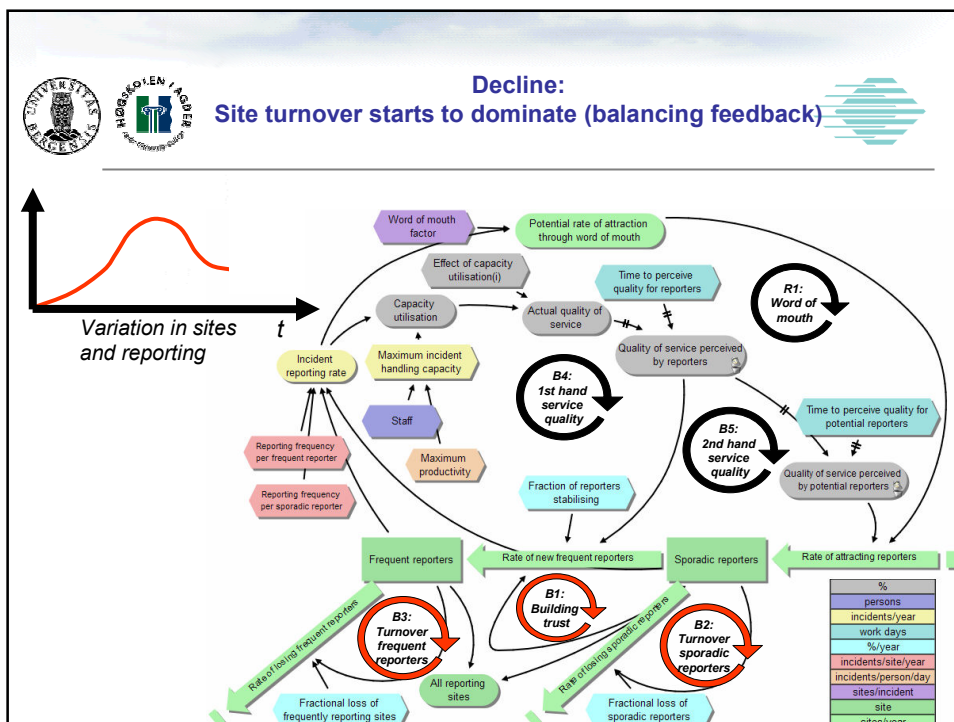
UNIVERSITAS BERGENSIS

HØGSKOLEN I AGDER

Decline:
Site turnover starts to dominate (balancing feedback)

Variation in sites and reporting

t

Word of mouth factor

Potential rate of attraction through word of mouth

Effect of capacity utilisation(i)

Time to perceive quality for reporters

R1: Word of mouth

Capacity utilisation

Actual quality of service

Quality of service perceived by reporters

Incident reporting rate

Maximum incident handling capacity

B4: 1st hand service quality

Staff

B5: 2nd hand service quality

Time to perceive quality for potential reporters

Reporting frequency per frequent reporter

Maximum productivity

Quality of service perceived by potential reporters

Reporting frequency per sporadic reporter

Fraction of reporters stabilising

Frequent reporters

Rate of new frequent reporters

Sporadic reporters

Rate of attracting reporters

B1: Building trust

Rate of losing frequent reporters

B3: Turnover frequent reporters

Rate of losing sporadic reporters

B2: Turnover sporadic reporters

All reporting sites

Fractional loss of frequently reporting sites

Fractional loss of sporadic reporters

| % |
|---|
| persons |
| incidents/year |
| work days |
| %/year |
| incidents/site/year |
| incidents/person/day |
| sites/incident |
| site |
| sites/year |